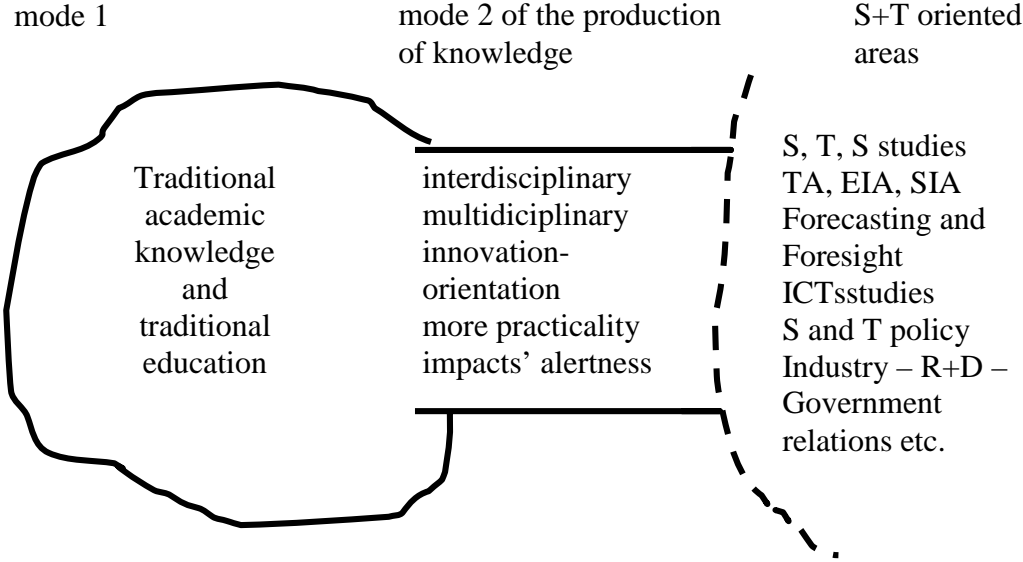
mode 1

mode 2 of the production of knowledge

S+T oriented areas

Traditional academic knowledge and traditional education

interdisciplinary
multidiciplinary
innovation-orientation
more practicality
impacts' alertness

S, T, S studies
TA, EIA, SIA
Forecasting and Foresight
ICTsstudies
S and T policy
Industry – R+D – Government relations etc.